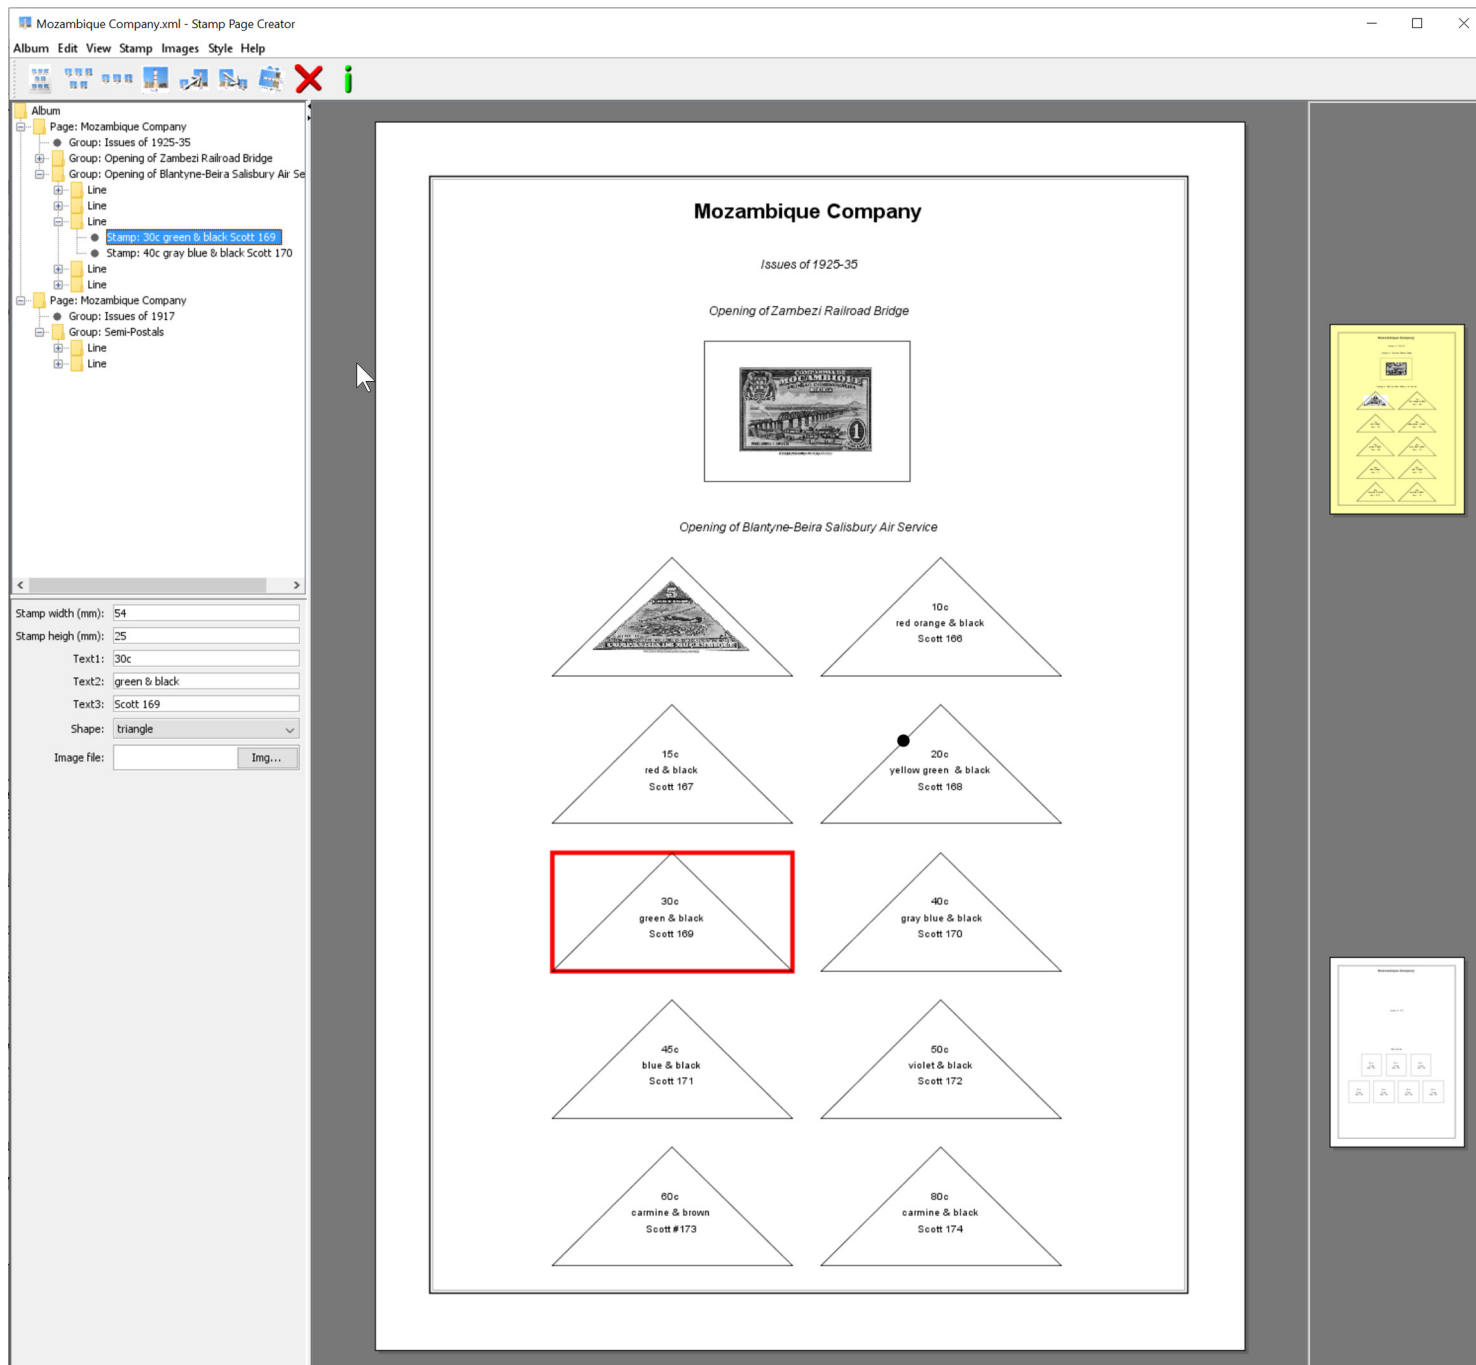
Mozambique Company.xml - Stamp Page Creator

Album Edit View Stamp Images Style Help

Album
Page: Mozambique Company
Group: Issues of 1925-35
Group: Opening of Zambezi Railroad Bridge
Group: Opening of Blantyne-Beira Salisbury Air Se
Line
Line
Line
Stamp: 30c green & black Scott 169
Stamp: 40c gray blue & black Scott 170
Line
Line
Page: Mozambique Company
Group: Issues of 1917
Group: Semi-Postals
Line
Line

Stamp width (mm): 54
Stamp heigh (mm): 25
Text1: 30c
Text2: green & black
Text3: Scott 169
Shape: triangle
Image file: Img...

Mozambique Company

Issues of 1925-35

Opening of Zambezi Railroad Bridge

Opening of Blantyne-Beira Salisbury Air Service

10c
red orange & black
Scott 166

15c
red & black
Scott 167

20c
yellow green & black
Scott 168

30c
green & black
Scott 169

40c
gray blue & black
Scott 170

45c
blue & black
Scott 171

50c
violet & black
Scott 172

60c
carmine & brown
Scott #173

80c
carmine & black
Scott 174